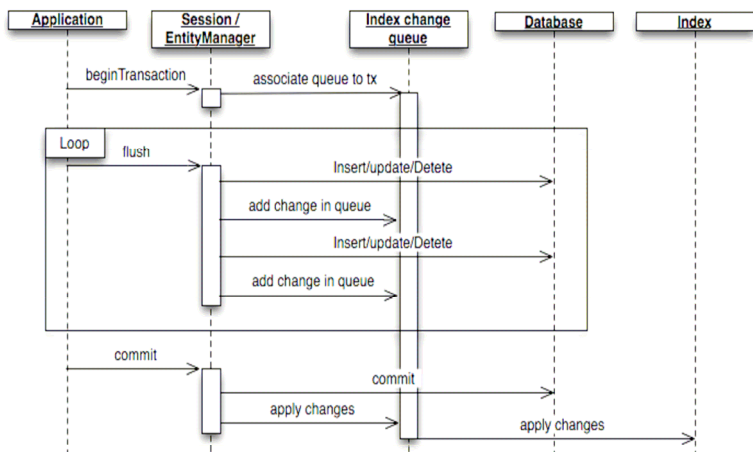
Application

Session / EntityManager

Index change queue

Database

Index

beginTransaction

associate queue to tx

Loop

flush

Insert/update/Detete

add change in queue

Insert/update/Detete

add change in queue

commit

commit

apply changes

apply changes